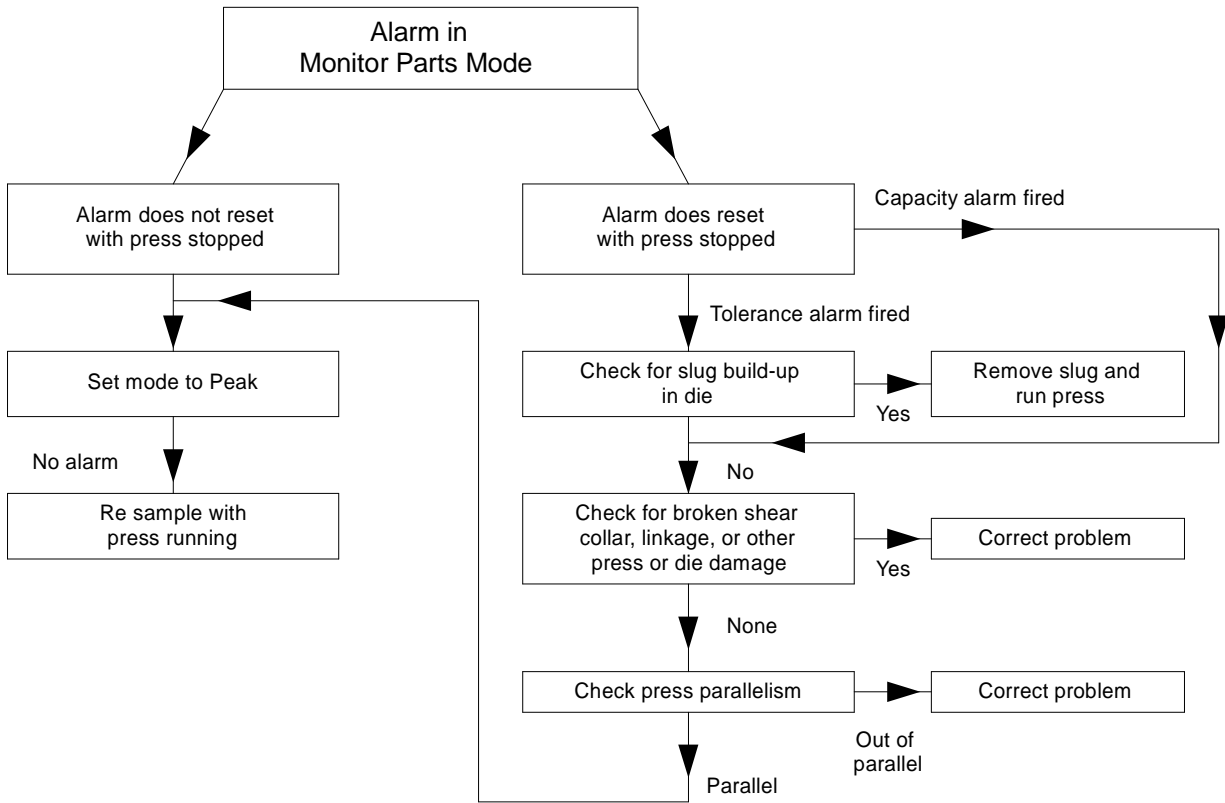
Alarm in Monitor Parts Mode

Alarm does not reset with press stopped

Set mode to Peak

No alarm

Re sample with press running

Alarm does reset with press stopped

Capacity alarm fired

Tolerance alarm fired

Check for slug build-up in die

Yes

Remove slug and run press

No

Check for broken shear collar, linkage, or other press or die damage

Yes

Correct problem

None

Check press parallelism

Correct problem

Out of parallel

Parallel